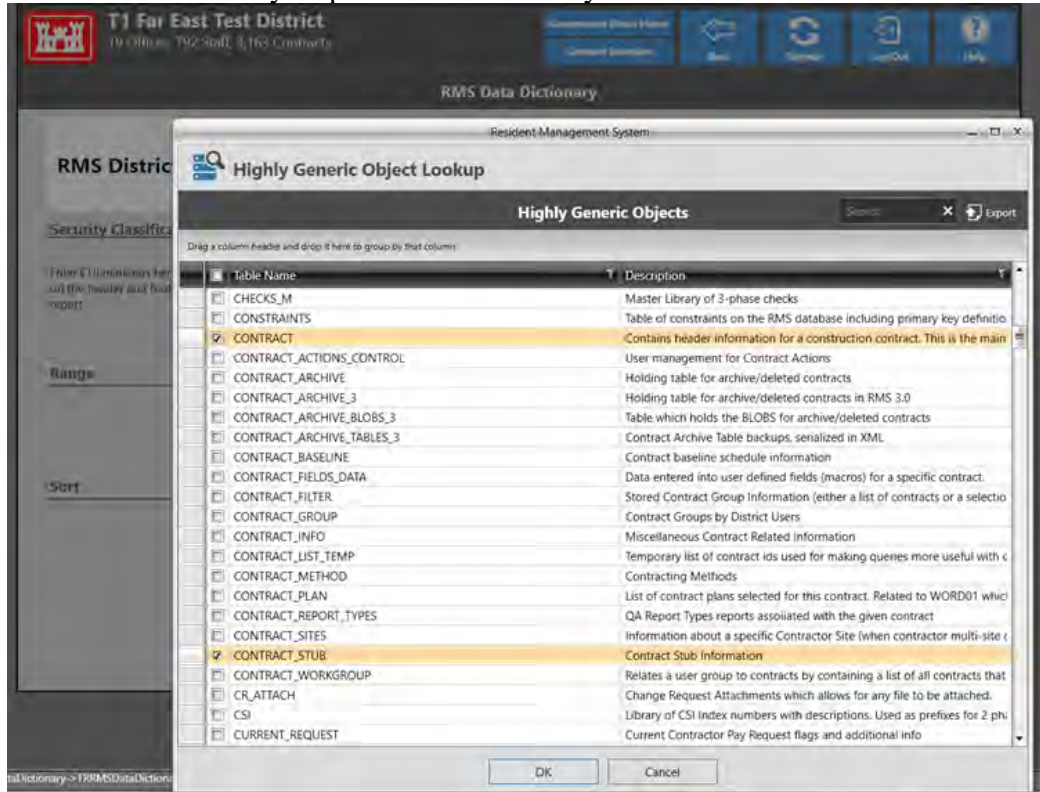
T1 Far East Test District
19 Offices, 792 Staff, 3,163 Contracts

Government Direct Home
Contract Selection
Back
Refresh
Log Out
Help

RMS Data Dictionary

RMS Distric
Security Classifica
Enter Classification her on the header and foot report
Range
Sort

Resident Management System

Highly Generic Object Lookup

Highly Generic Objects
Search
Export

Drag a column header and drop it here to group by that column

| | Table Name | Description |
|---|---|---|
| ☐ | CHECKS_M | Master Library of 3-phase checks |
| ☐ | CONSTRAINTS | Table of constraints on the RMS database including primary key definitio |
| ☑ | CONTRACT | Contains header information for a construction contract. This is the main |
| ☐ | CONTRACT_ACTIONS_CONTROL | User management for Contract Actions |
| ☐ | CONTRACT_ARCHIVE | Holding table for archive/deleted contracts |
| ☐ | CONTRACT_ARCHIVE_3 | Holding table for archive/deleted contracts in RMS 3.0 |
| ☐ | CONTRACT_ARCHIVE_BLOBS_3 | Table which holds the BLOBS for archive/deleted contracts |
| ☐ | CONTRACT_ARCHIVE_TABLES_3 | Contract Archive Table backups, serialized in XML |
| ☐ | CONTRACT_BASELINE | Contract baseline schedule information |
| ☐ | CONTRACT_FIELDS_DATA | Data entered into user defined fields (macros) for a specific contract. |
| ☐ | CONTRACT_FILTER | Stored Contract Group Information (either a list of contracts or a selectio |
| ☐ | CONTRACT_GROUP | Contract Groups by District Users |
| ☐ | CONTRACT_INFO | Miscellaneous Contract Related Information |
| ☐ | CONTRACT_LIST_TEMP | Temporary list of contract ids used for making queries more useful with c |
| ☐ | CONTRACT_METHOD | Contracting Methods |
| ☐ | CONTRACT_PLAN | List of contract plans selected for this contract. Related to WORD01 whic |
| ☐ | CONTRACT_REPORT_TYPES | QA Report Types reports assoiated with the given contract |
| ☐ | CONTRACT_SITES | Information about a specific Contractor Site (when contractor multi-site ( |
| ☑ | CONTRACT_STUB | Contract Stub Information |
| ☐ | CONTRACT_WORKGROUP | Relates a user group to contracts by containing a list of all contracts that |
| ☐ | CR_ATTACH | Change Request Attachments which allows for any file to be attached. |
| ☐ | CSI | Library of CSI Index numbers with descriptions. Used as prefixes for 2 ph |
| ☐ | CURRENT_REQUEST | Current Contractor Pay Request flags and additional info |

OK
Cancel

taDictionary->TRRMSDataDiction